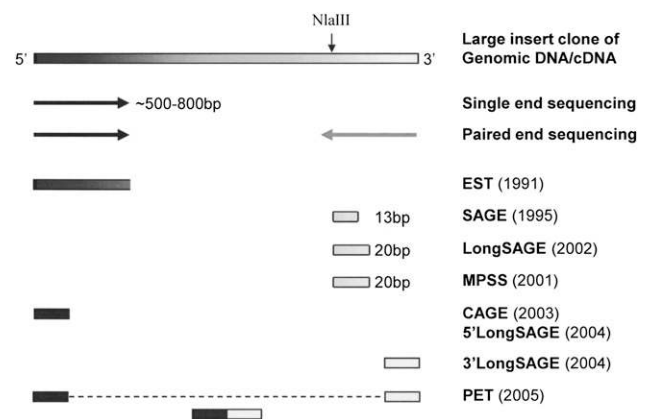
NlaIII

5' 3'

Large insert clone of Genomic DNA/cDNA

~500-800bp

Single end sequencing

Paired end sequencing

EST (1991)

13bp

SAGE (1995)

20bp

LongSAGE (2002)

20bp

MPSS (2001)

CAGE (2003)
5'LongSAGE (2004)

3'LongSAGE (2004)

PET (2005)